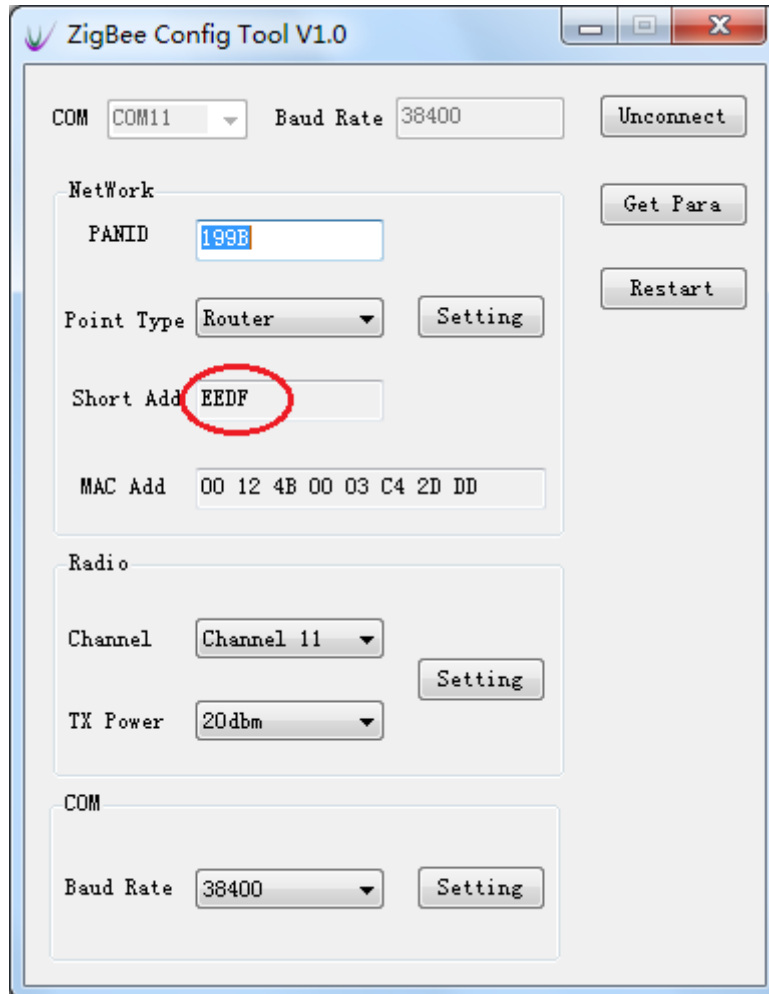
ZigBee Config Tool V1.0

COM COM11 Baud Rate 38400 Unconnect

NetWork

PANID 199B

Get Para

Restart

Point Type Router Setting

Short Add EEDF

MAC Add 00 12 4B 00 03 C4 2D DD

Radio

Channel Channel 11

Setting

TX Power 20dbm

COM

Baud Rate 38400 Setting